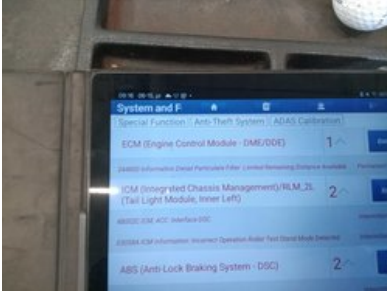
System and F

Special Function | Anti-Theft System | ADAS Calibration

ECM (Engine Control Module - DME/DDE) 1

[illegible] Information Diesel Particulate Filter: Limited Remaining Distance Available

ICM (Integrated Chassis Management)/RLM_2L (Tail Light Module, Inner Left) 2

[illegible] ICM: ACC Interface DSC

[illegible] ICM Information: Incorrect Operation Roller Test Stand Mode Detected

ABS (Anti Lock Braking System - DSC) 2